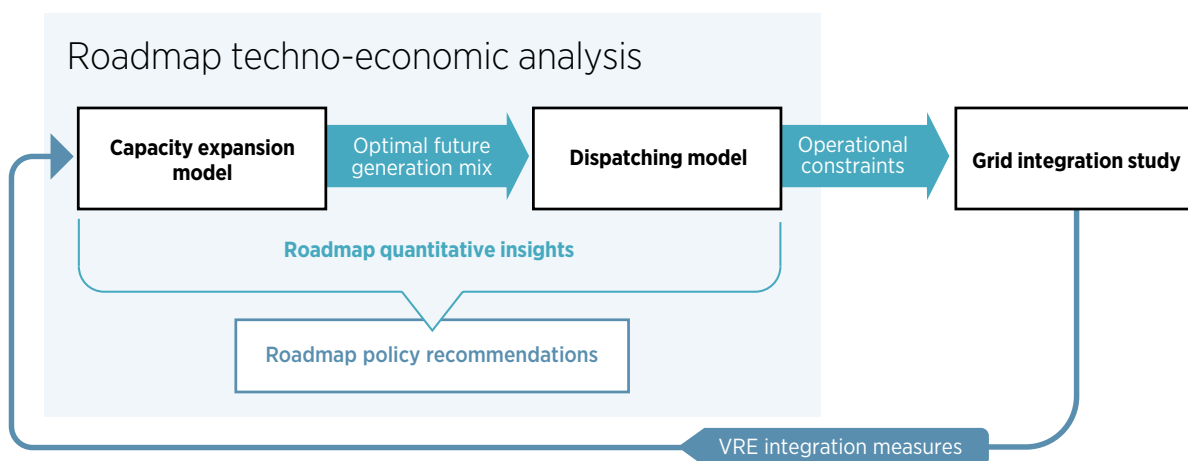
Roadmap techno-economic analysis

Capacity expansion model

Optimal future generation mix

Dispatching model

Operational constraints

Grid integration study

Roadmap quantitative insights

Roadmap policy recommendations

VRE integration measures